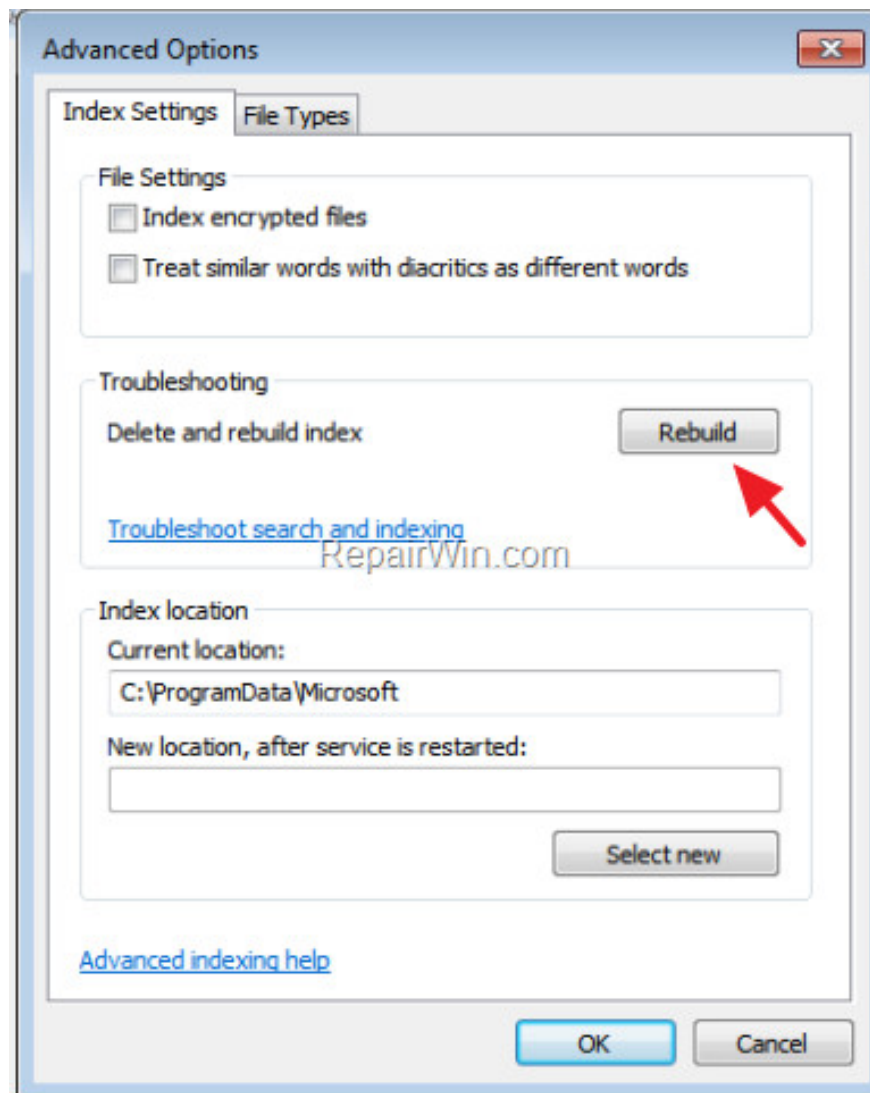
Advanced Options

Index Settings | File Types

File Settings

Index encrypted files

Treat similar words with diacritics as different words

Troubleshooting

Delete and rebuild index

Rebuild

Troubleshoot search and indexing

RepairWin.com

Index location

Current location:

C:\ProgramData\Microsoft

New location, after service is restarted:

Select new

Advanced indexing help

OK

Cancel